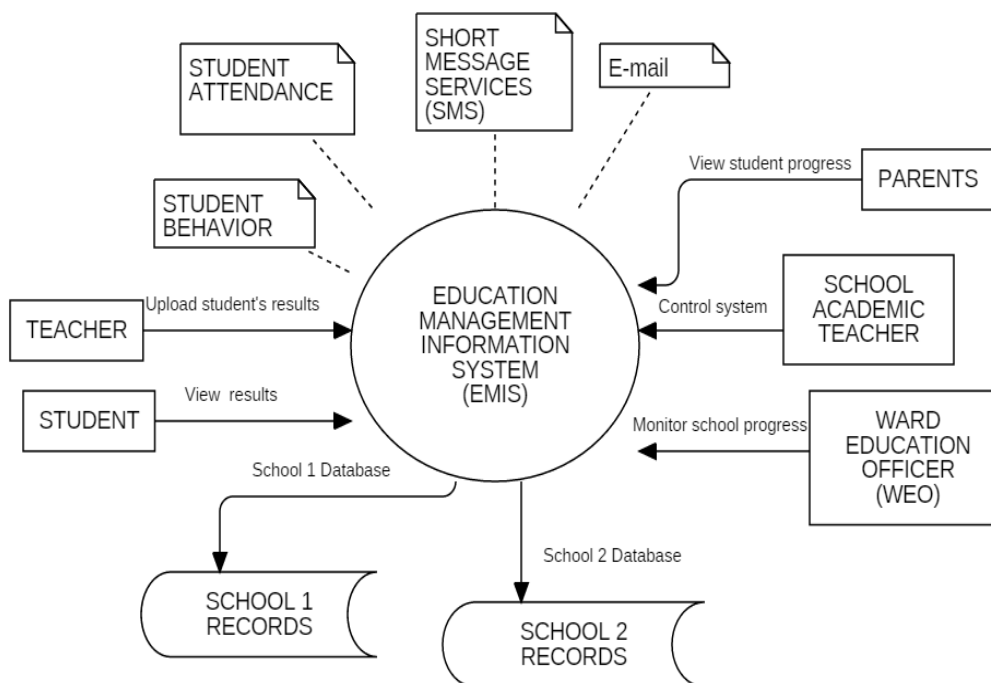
STUDENT ATTENDANCE

SHORT MESSAGE SERVICES (SMS)

E-mail

View student progress

PARENTS

STUDENT BEHAVIOR

Upload student's results

TEACHER

EDUCATION MANAGEMENT INFORMATION SYSTEM (EMIS)

Control system

SCHOOL ACADEMIC TEACHER

STUDENT

View results

Monitor school progress

WARD EDUCATION OFFICER (WEO)

School 1 Database

School 2 Database

SCHOOL 1 RECORDS

SCHOOL 2 RECORDS